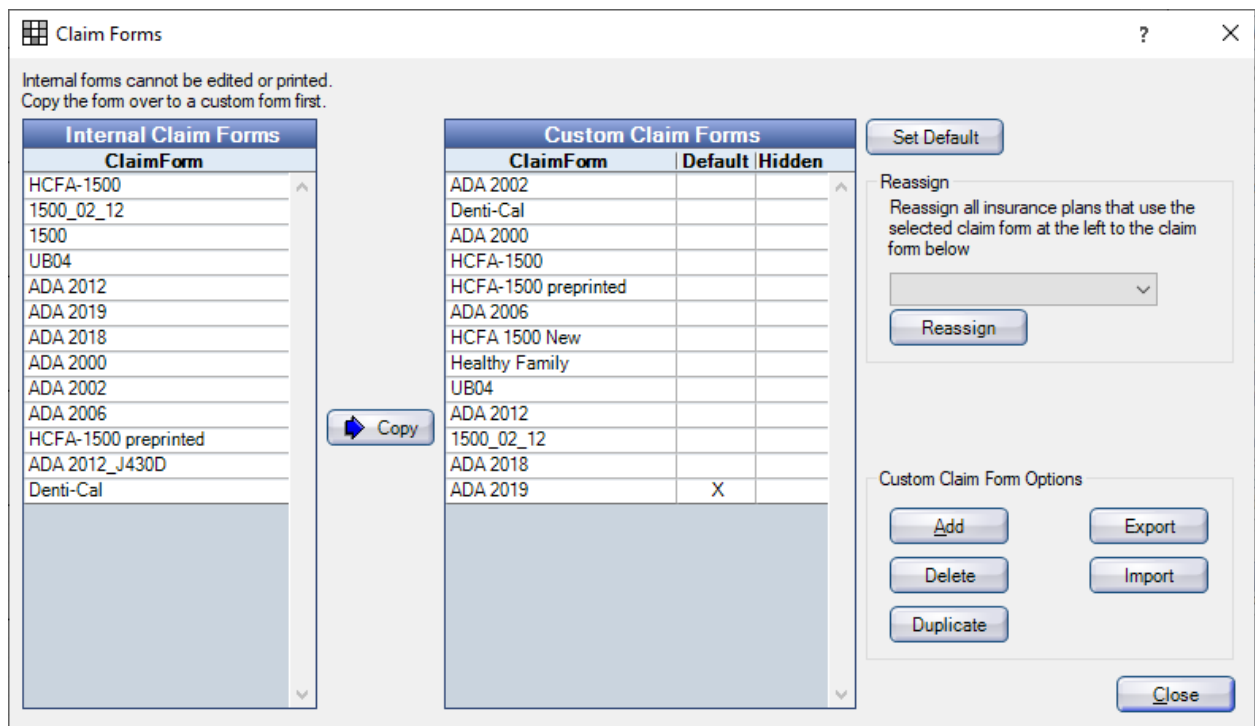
Claim Forms ? X

Internal forms cannot be edited or printed.
Copy the form over to a custom form first.

Internal Claim Forms

| ClaimForm |
|---|
| HCFA-1500 |
| 1500_02_12 |
| 1500 |
| UB04 |
| ADA 2012 |
| ADA 2019 |
| ADA 2018 |
| ADA 2000 |
| ADA 2002 |
| ADA 2006 |
| HCFA-1500 preprinted |
| ADA 2012_J430D |
| Denti-Cal |

Copy

Custom Claim Forms

| ClaimForm | Default | Hidden |
|---|---|---|
| ADA 2002 | | |
| Denti-Cal | | |
| ADA 2000 | | |
| HCFA-1500 | | |
| HCFA-1500 preprinted | | |
| ADA 2006 | | |
| HCFA 1500 New | | |
| Healthy Family | | |
| UB04 | | |
| ADA 2012 | | |
| 1500_02_12 | | |
| ADA 2018 | | |
| ADA 2019 | X | |

Set Default

Reassign
Reassign all insurance plans that use the selected claim form at the left to the claim form below

Reassign

Custom Claim Form Options
Add
Export
Delete
Import
Duplicate

Close